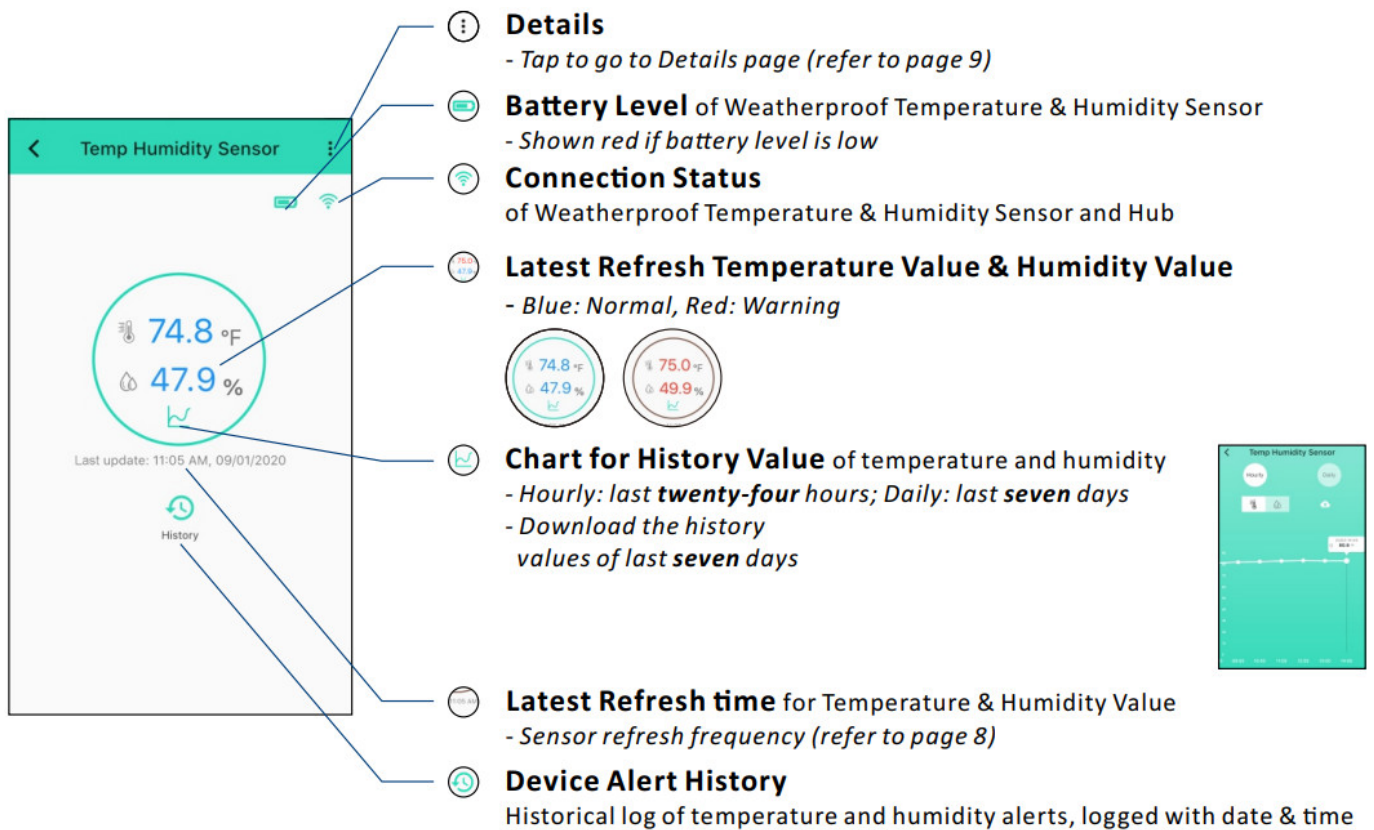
Temp Humidity Sensor

74.8 °F
47.9 %

Last update: 11:05 AM, 09/01/2020

History

Details
- Tap to go to Details page (refer to page 9)

Battery Level of Weatherproof Temperature & Humidity Sensor
- Shown red if battery level is low

Connection Status
of Weatherproof Temperature & Humidity Sensor and Hub

Latest Refresh Temperature Value & Humidity Value
- Blue: Normal, Red: Warning

74.8 °F
47.9 %

75.0 °F
49.9 %

Chart for History Value of temperature and humidity
- Hourly: last twenty-four hours; Daily: last seven days
- Download the history values of last seven days

Temp Humidity Sensor
Hourly
Daily

Latest Refresh time for Temperature & Humidity Value
- Sensor refresh frequency (refer to page 8)

Device Alert History
Historical log of temperature and humidity alerts, logged with date & time